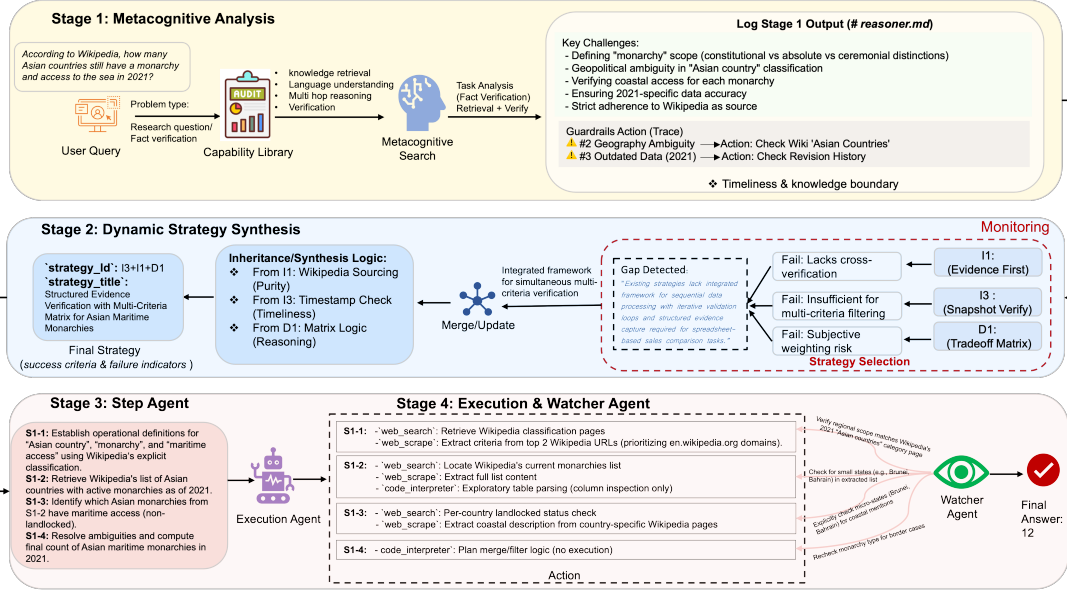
Stage 1: Metacognitive Analysis

According to Wikipedia, how many Asian countries still have a monarchy and access to the sea in 2021?

User Query

Problem type:
Research question/ Fact verification

AUDIT

Capability Library

• knowledge retrieval
• Language understanding
• Multi hop reasoning
• Verification

Metacognitive Search

Task Analysis (Fact Verification) Retrieval + Verify

Log Stage 1 Output (# reasoner.md)

Key Challenges:
- Defining "monarchy" scope (constitutional vs absolute vs ceremonial distinctions)
- Geopolitical ambiguity in "Asian country" classification
- Verifying coastal access for each monarchy
- Ensuring 2021-specific data accuracy
- Strict adherence to Wikipedia as source

Guardrails Action (Trace)
#2 Geography Ambiguity → Action: Check Wiki 'Asian Countries'
#3 Outdated Data (2021) → Action: Check Revision History

❖ Timeliness & knowledge boundary

Stage 2: Dynamic Strategy Synthesis

Monitoring

`strategy_Id`: I3+I1+D1
`strategy_title`:
Structured Evidence Verification with Multi-Criteria Matrix for Asian Maritime Monarchies

Final Strategy
(success criteria & failure indicators )

Inheritance/Synthesis Logic:
❖ From I1: Wikipedia Sourcing (Purity)
❖ From I3: Timestamp Check (Timeliness)
❖ From D1: Matrix Logic (Reasoning)

Merge/Update

Integrated framework for simultaneous multi-criteria verification

Gap Detected:
"Existing strategies lack integrated framework for sequential data processing with iterative validation loops and structured evidence capture required for spreadsheet-based sales comparison tasks."

Fail: Lacks cross-verification
Fail: Insufficient for multi-criteria filtering
Fail: Subjective weighting risk

I1: (Evidence First)
I3 : (Snapshot Verify)
D1: (Tradeoff Matrix)

Strategy Selection

Stage 3: Step Agent

S1-1: Establish operational definitions for "Asian country", "monarchy", and "maritime access" using Wikipedia's explicit classification.
S1-2: Retrieve Wikipedia's list of Asian countries with active monarchies as of 2021.
S1-3: Identify which Asian monarchies from S1-2 have maritime access (non-landlocked).
S1-4: Resolve ambiguities and compute final count of Asian maritime monarchies in 2021.

Execution Agent

Stage 4: Execution & Watcher Agent

S1-1: - `web_search`: Retrieve Wikipedia classification pages
- `web_scrape`: Extract criteria from top 2 Wikipedia URLs (prioritizing en.wikipedia.org domains).

S1-2: - `web_search`: Locate Wikipedia's current monarchies list
- `web_scrape`: Extract full list content
- `code_interpreter`: Exploratory table parsing (column inspection only)

S1-3: - `web_search`: Per-country landlocked status check
- `web_scrape`: Extract coastal description from country-specific Wikipedia pages

S1-4: - code_interpreter`: Plan merge/filter logic (no execution)

Action

Verify regional scope matches Wikipedia's 2021 "Asian countries" category page

Check for small states (e.g., Brunei, Bahrain) in extracted list

Explicitly check micro-states (Brunei, Bahrain) for coastal mentions

Recheck monarchy type for border cases

Watcher Agent

Final Answer: 12